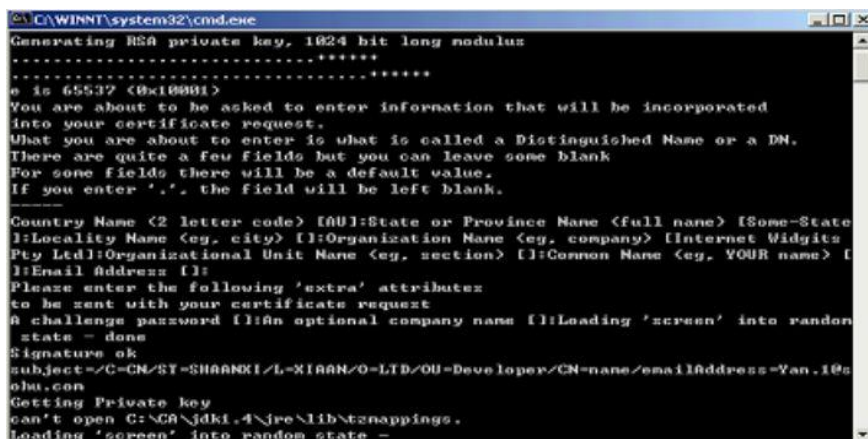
C:\WINNT\system32\cmd.exe

Generating RSA private key, 1024 bit long modulus
.................................++++++
..................................++++++
e is 65537 (0x10001)
You are about to be asked to enter information that will be incorporated
into your certificate request.
What you are about to enter is what is called a Distinguished Name or a DN.
There are quite a few fields but you can leave some blank
For some fields there will be a default value.
If you enter '.', the field will be left blank.
-----
Country Name (2 letter code) [AU]:State or Province Name (full name) [Some-State]:Locality Name (eg, city) []:Organization Name (eg, company) [Internet Widgits Pty Ltd]:Organizational Unit Name (eg, section) []:Common Name (eg, YOUR name) []:Email Address []:
Please enter the following 'extra' attributes
to be sent with your certificate request
A challenge password []:An optional company name []:Loading 'screen' into random state - done
Signature ok
subject=/C=CN/ST=SHAANXI/L=XIAAN/O=LTD/OU=Developer/CN=name/emailAddress=Yan.1@sohu.com
Getting Private key
can't open C:\CA\jdk1.4\jre\lib\tzmappings.
Loading 'screen' into random state -